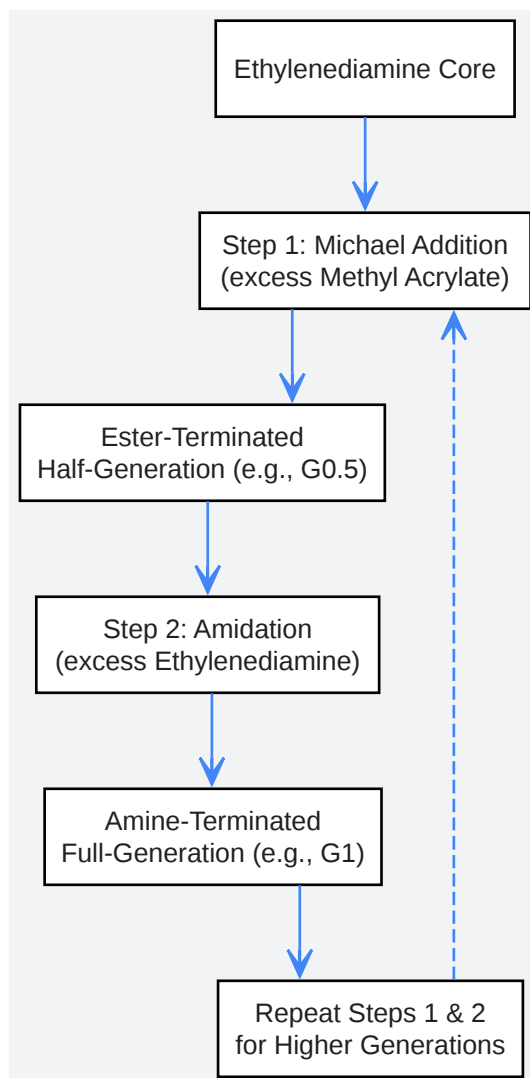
Ethylenediamine Core

Step 1: Michael Addition
(excess Methyl Acrylate)

Ester-Terminated
Half-Generation (e.g., G0.5)

Step 2: Amidation
(excess Ethylenediamine)

Amine-Terminated
Full-Generation (e.g., G1)

Repeat Steps 1 & 2
for Higher Generations